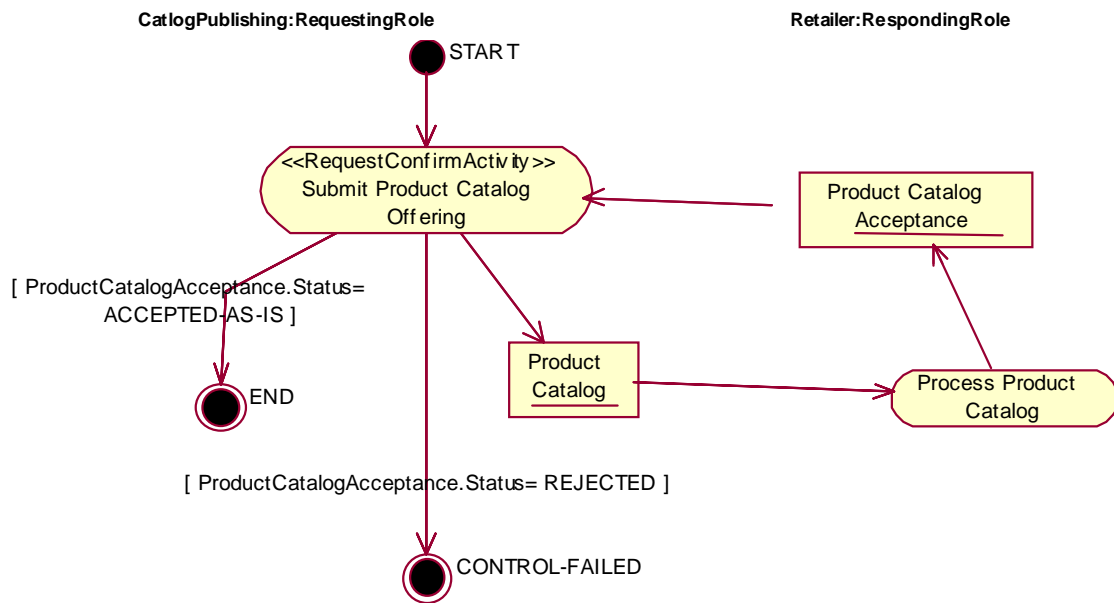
CatlogPublishing:RequestingRole

Retailer:RespondingRole

START

<<RequestConfirmActivity>>
Submit Product Catalog Offering

Product Catalog Acceptance

[ ProductCatalogAcceptance.Status= ACCEPTED-AS-IS ]

Product Catalog

Process Product Catalog

END

[ ProductCatalogAcceptance.Status= REJECTED ]

CONTROL-FAILED